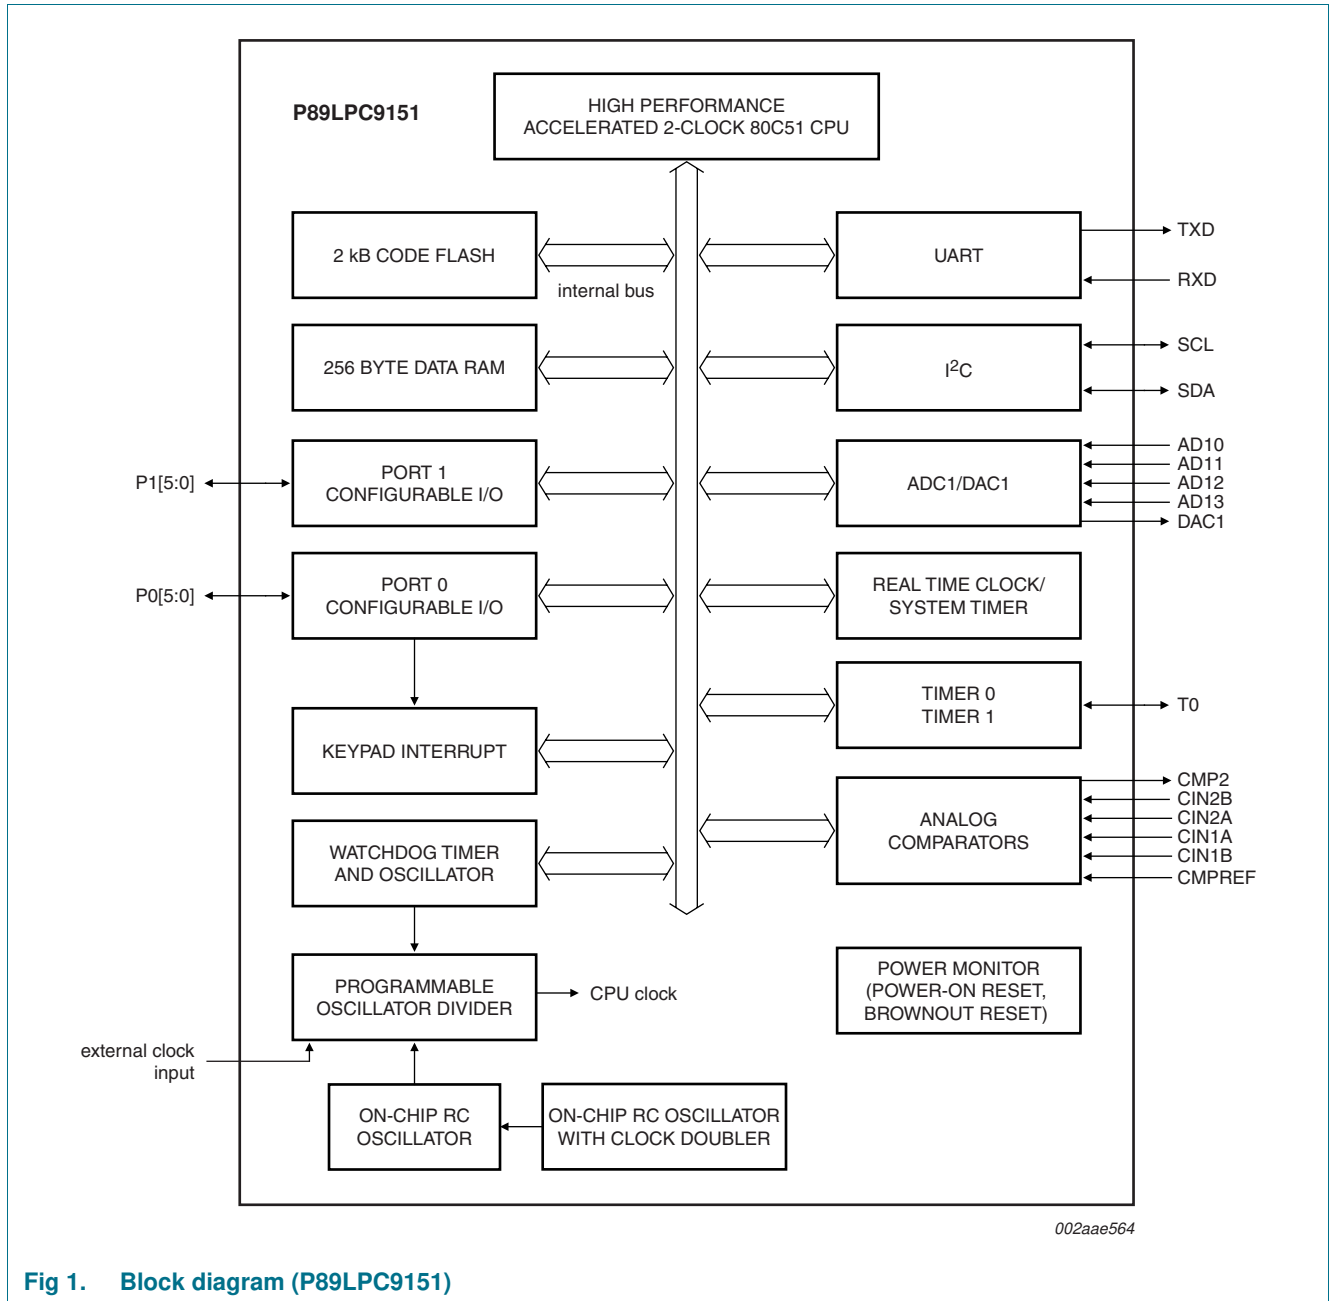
P89LPC9151

HIGH PERFORMANCE ACCELERATED 2-CLOCK 80C51 CPU

2 kB CODE FLASH

internal bus

UART

TXD

RXD

256 BYTE DATA RAM

$I^2C$

SCL

SDA

P1[5:0]

PORT 1 CONFIGURABLE I/O

ADC1/DAC1

AD10
AD11
AD12
AD13
DAC1

P0[5:0]

PORT 0 CONFIGURABLE I/O

REAL TIME CLOCK/ SYSTEM TIMER

TIMER 0 TIMER 1

T0

KEYPAD INTERRUPT

ANALOG COMPARATORS

CMP2
CIN2B
CIN2A
CIN1A
CIN1B
CMPREF

WATCHDOG TIMER AND OSCILLATOR

PROGRAMMABLE OSCILLATOR DIVIDER

CPU clock

POWER MONITOR (POWER-ON RESET, BROWNOUT RESET)

external clock input

ON-CHIP RC OSCILLATOR

ON-CHIP RC OSCILLATOR WITH CLOCK DOUBLER

002aae564

Fig 1. Block diagram (P89LPC9151)